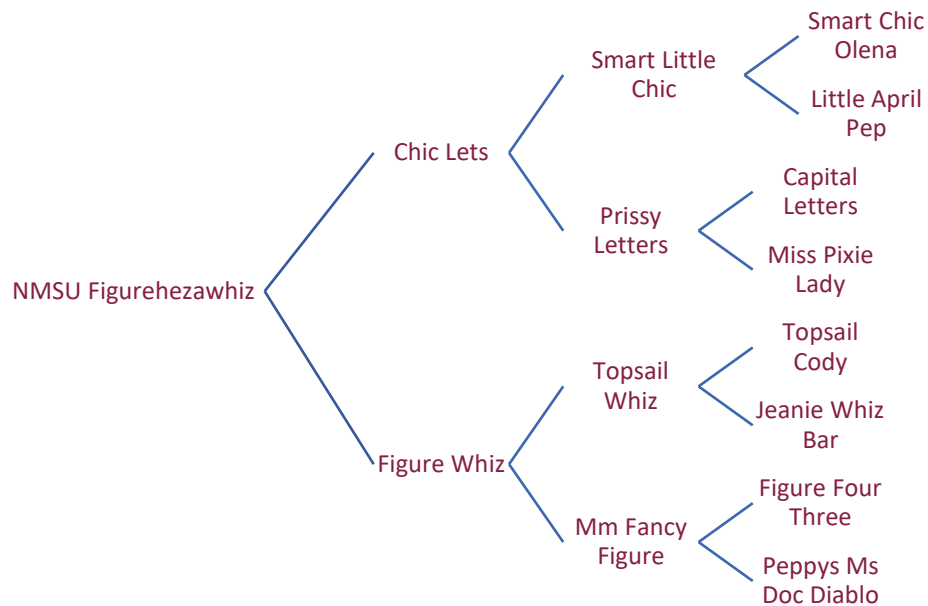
NMSU Figurehezawhiz

Chic Lets

Smart Little Chic

Smart Chic Olena

Little April Pep

Prissy Letters

Capital Letters

Miss Pixie Lady

Figure Whiz

Topsail Whiz

Topsail Cody

Jeanie Whiz Bar

Mm Fancy Figure

Figure Four Three

Peppys Ms Doc Diablo